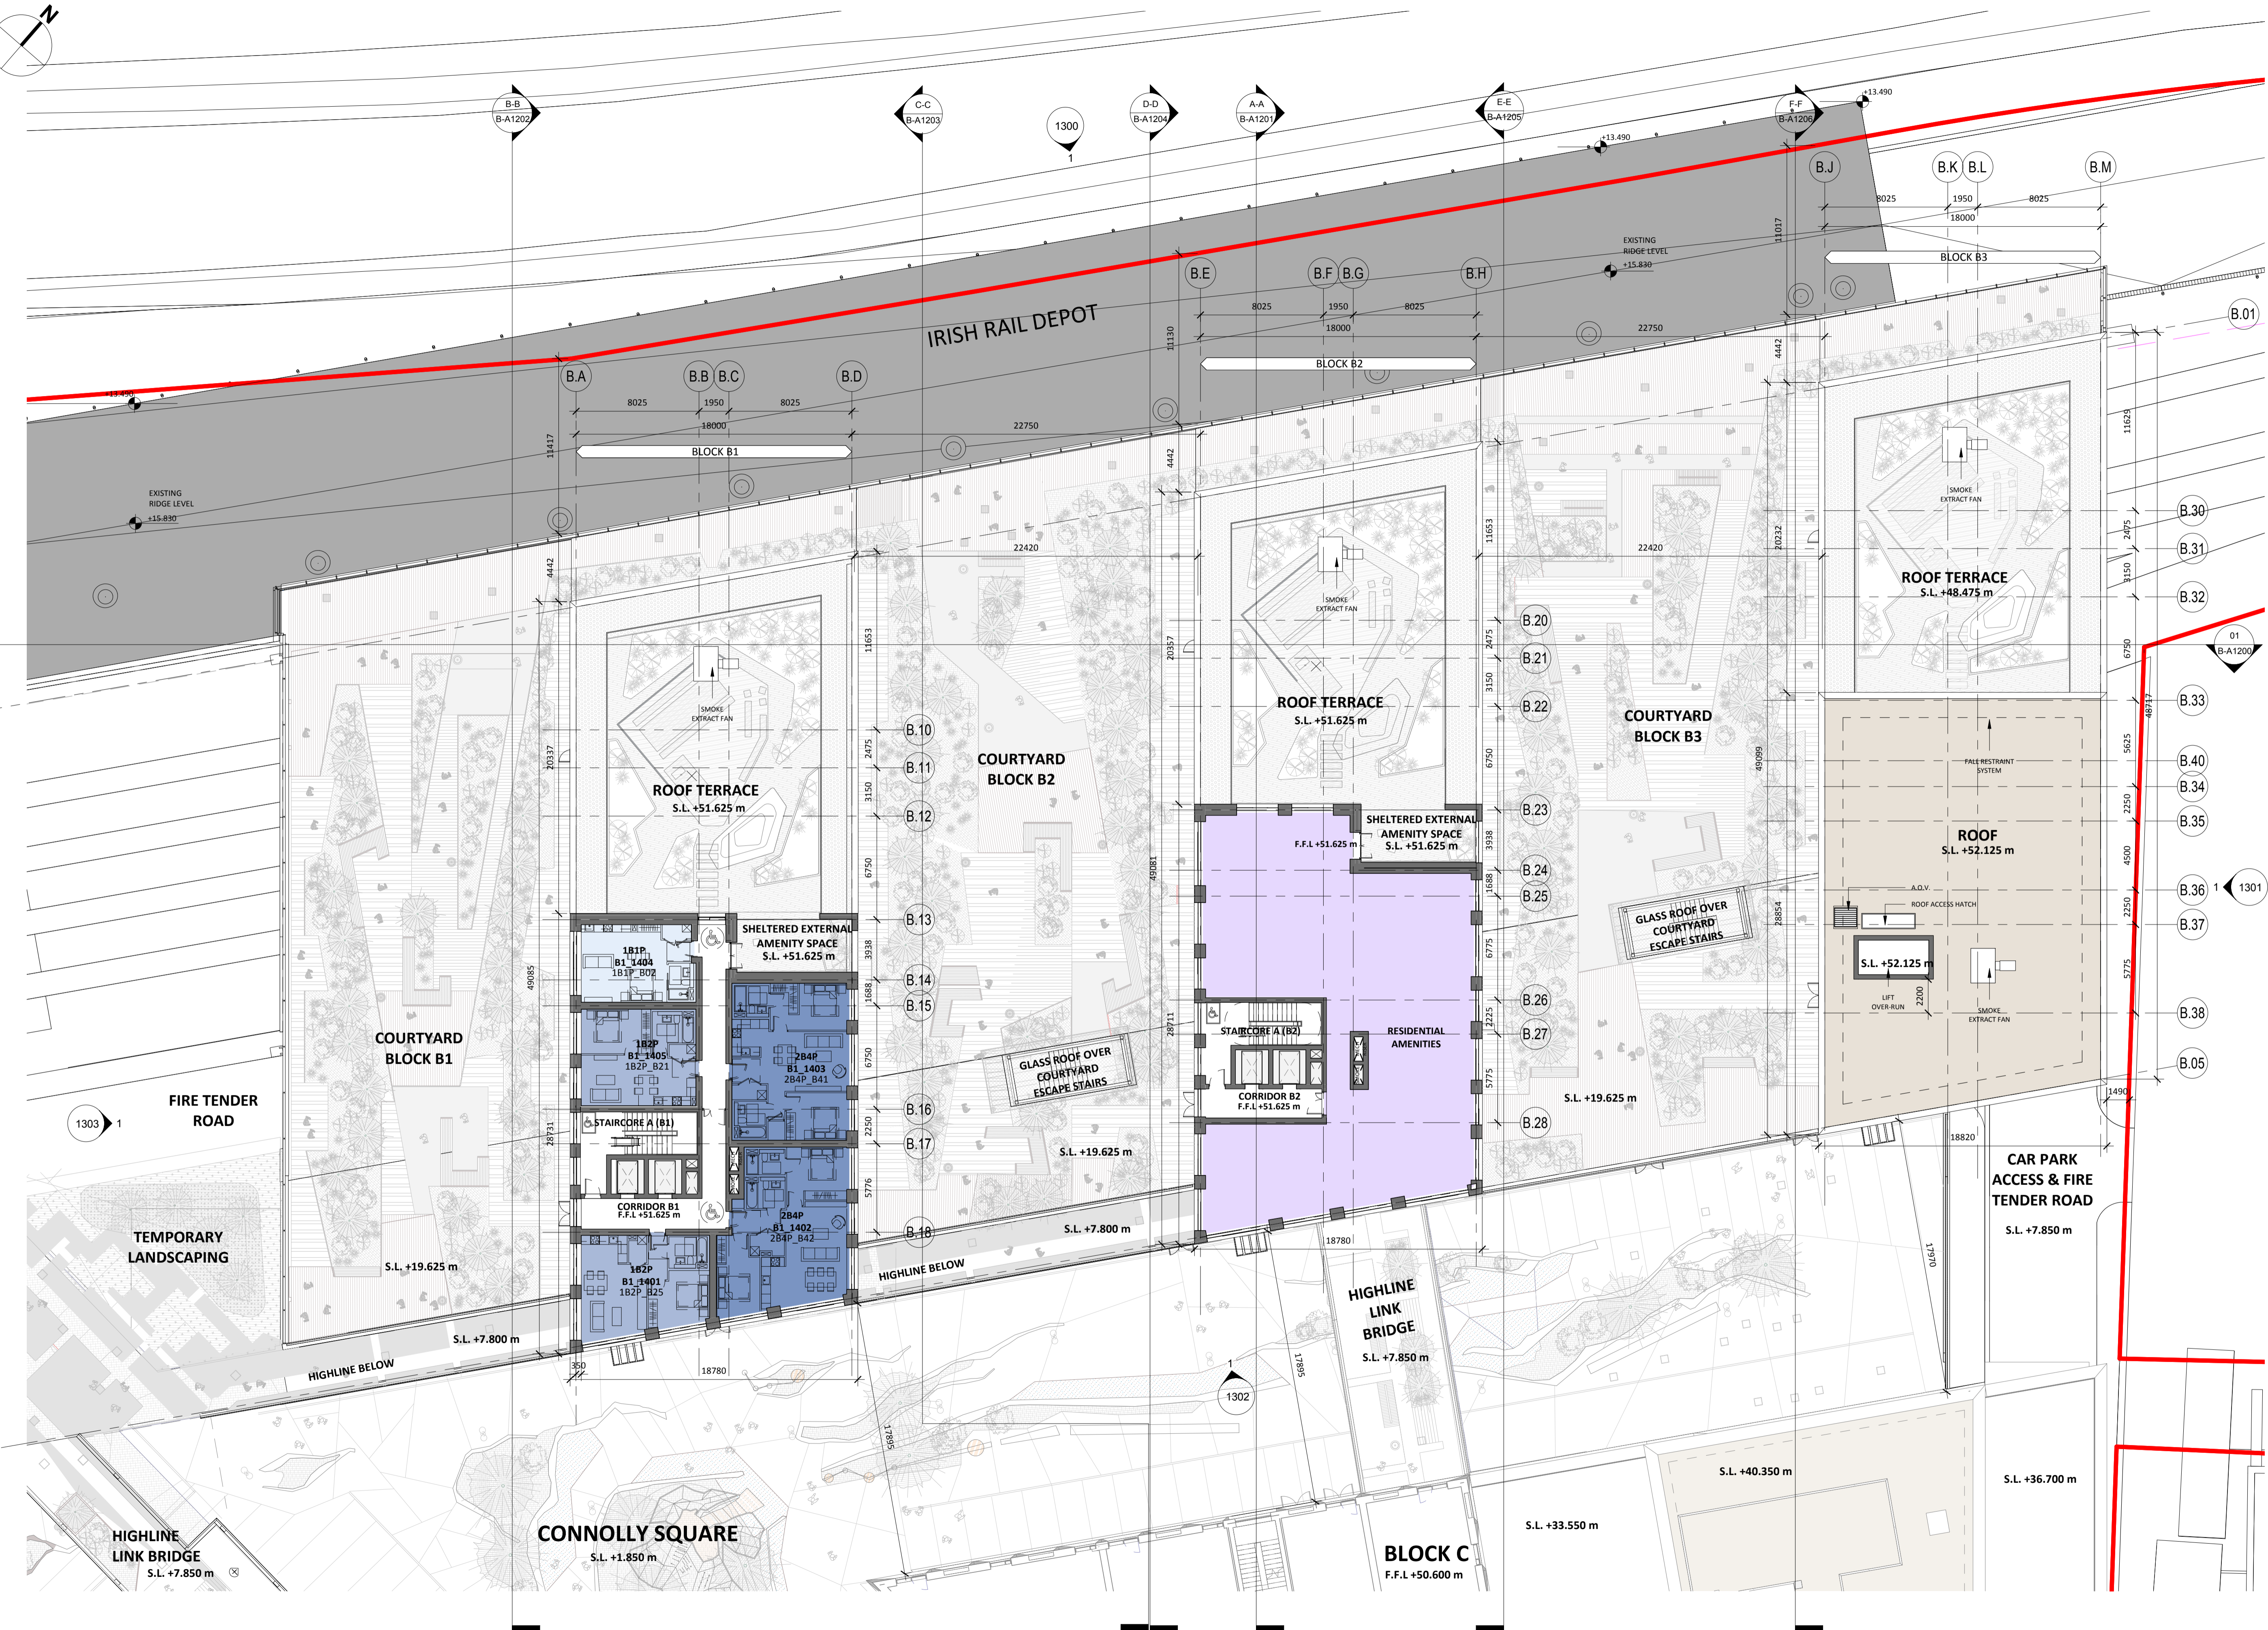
N

B-B
B-A1202

C-C
B-A1203

1300
1

D-D
B-A1204

A-A
B-A1201

E-E
B-A1205

F-F
B-A1206

+13.490

+13.490

B.J

B.K B.L

B.M

8025 1950 8025
18000

BLOCK B3

11017

EXISTING RIDGE LEVEL +15.830

B.E

B.F B.G

B.H

8025 1950 8025
18000

BLOCK B2

22750

B.01

11130

4442

IRISH RAIL DEPOT

+13.490

B.A

B.B B.C

B.D

8025 1950 8025
18000

BLOCK B1

22750

11417

4442

EXISTING RIDGE LEVEL +15.830

11629

SMOKE EXTRACT FAN

22420

11653

22420

20232

B.30

B.31

B.32

ROOF TERRACE
S.L. +48.475 m

4442

SMOKE EXTRACT FAN

B.20

B.21

B.22

01
B-A1200

20357

ROOF TERRACE
S.L. +51.625 m

COURTYARD BLOCK B3

B.33

48717

11653

SMOKE EXTRACT FAN

20337

B.10

B.11

COURTYARD BLOCK B2

FALL RESTRAINT SYSTEM

B.40

B.34

ROOF TERRACE
S.L. +51.625 m

B.12

SHELTERED EXTERNAL AMENITY SPACE
S.L. +51.625 m

F.F.L +51.625 m

B.23

49099

ROOF
S.L. +52.125 m

B.35

49081

B.24

B.25

A.O.V.

B.36

1 1301

ROOF ACCESS HATCH

B.13

GLASS ROOF OVER COURTYARD ESCAPE STAIRS

B.37

1B1P
B1_1404
1B1P_B02

SHELTERED EXTERNAL AMENITY SPACE
S.L. +51.625 m

28854

S.L. +52.125 m

49085

B.14

B.15

B.26

LIFT OVER-RUN

SMOKE EXTRACT FAN

B.38

B.27

STAIRCORE A (B2)

RESIDENTIAL AMENITIES

28711

COURTYARD BLOCK B1

1B2P
B1_1405
1B2P_B21

2B4P
B1_1403
2B4P_B41

GLASS ROOF OVER COURTYARD ESCAPE STAIRS

B.05

CORRIDOR B2
F.F.L +51.625 m

S.L. +19.625 m

1490

FIRE TENDER ROAD

1303 1

STAIRCORE A (B1)

B.16

B.28

28731

B.17

S.L. +19.625 m

18820

CAR PARK ACCESS & FIRE TENDER ROAD

S.L. +7.850 m

TEMPORARY LANDSCAPING

CORRIDOR B1
F.F.L +51.625 m

2B4P
B1_1402
2B4P_B42

B.18

S.L. +7.800 m

18780

HIGHLINE BELOW

S.L. +19.625 m

1B2P
B1_1401
1B2P_B25

HIGHLINE LINK BRIDGE
S.L. +7.850 m

17970

S.L. +7.800 m

350

18780

HIGHLINE BELOW

1
1302

17895

17895

S.L. +40.350 m

S.L. +36.700 m

HIGHLINE LINK BRIDGE
S.L. +7.850 m

CONNOLLY SQUARE
S.L. +1.850 m

BLOCK C
F.F.L +50.600 m

S.L. +33.550 m